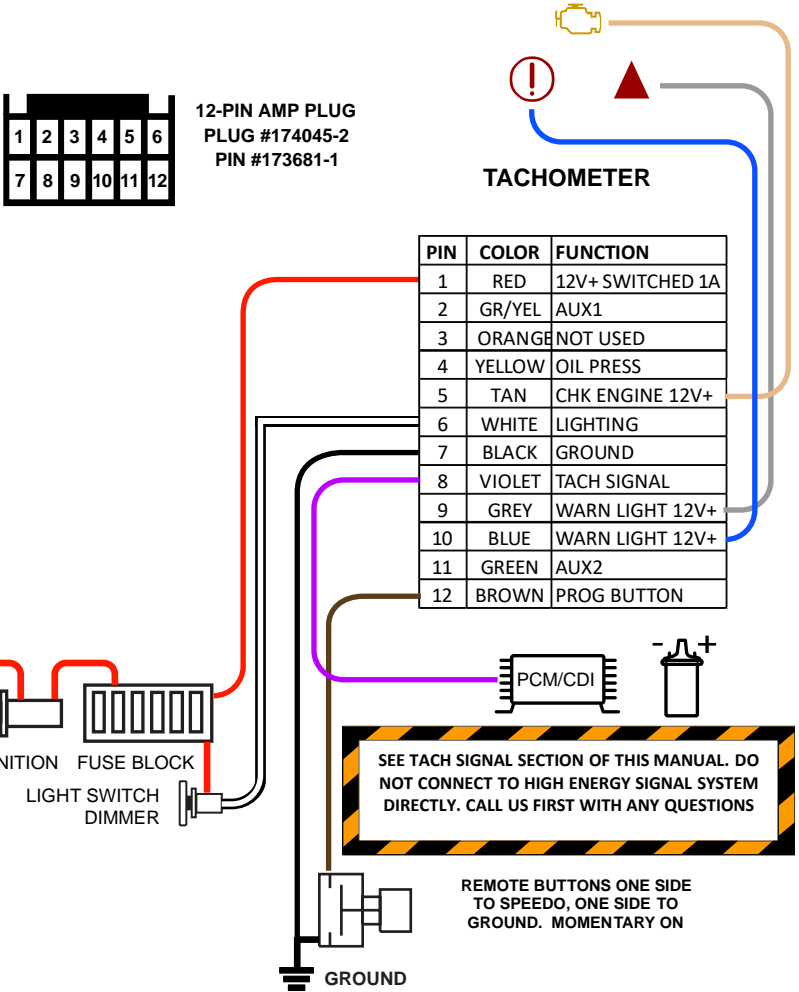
| 1 | 2 | 3 | 4 | 5 | 6 |
|---|---|---|---|---|---|
| 7 | 8 | 9 | 10 | 11 | 12 |

12-PIN AMP PLUG
PLUG #174045-2
PIN #173681-1

TACHOMETER

| PIN | COLOR | FUNCTION |
|---|---|---|
| 1 | RED | 12V+ SWITCHED 1A |
| 2 | GR/YEL | AUX1 |
| 3 | ORANGE | NOT USED |
| 4 | YELLOW | OIL PRESS |
| 5 | TAN | CHK ENGINE 12V+ |
| 6 | WHITE | LIGHTING |
| 7 | BLACK | GROUND |
| 8 | VIOLET | TACH SIGNAL |
| 9 | GREY | WARN LIGHT 12V+ |
| 10 | BLUE | WARN LIGHT 12V+ |
| 11 | GREEN | AUX2 |
| 12 | BROWN | PROG BUTTON |

PCM/CDI

- +

NITION FUSE BLOCK

LIGHT SWITCH
DIMMER

SEE TACH SIGNAL SECTION OF THIS MANUAL. DO NOT CONNECT TO HIGH ENERGY SIGNAL SYSTEM DIRECTLY. CALL US FIRST WITH ANY QUESTIONS

REMOTE BUTTONS ONE SIDE TO SPEEDO, ONE SIDE TO GROUND. MOMENTARY ON

GROUND